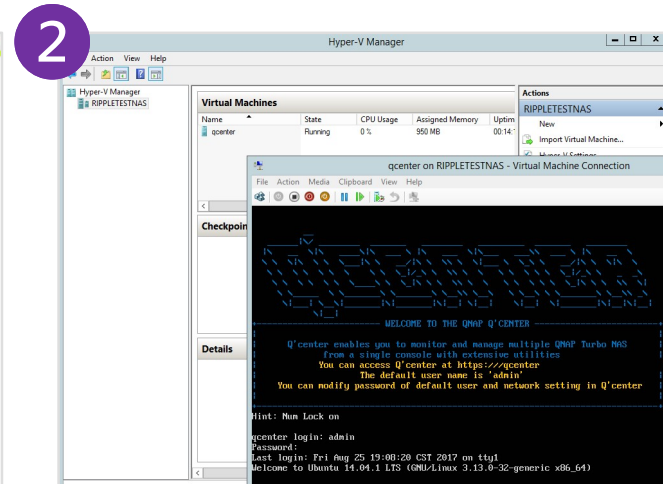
2

Hyper-V Manager

Action View Help

Hyper-V Manager
RIPPLETESTNAS

Virtual Machines

| Name | State | CPU Usage | Assigned Memory | Uptim |
|---|---|---|---|---|
| qcenter | Running | 0 % | 950 MB | 00:14: |

Checkpoi

Details

Actions
RIPPLETESTNAS
New
Import Virtual Machine...
Hyper-V Settings

qcenter on RIPPLETESTNAS - Virtual Machine Connection

File Action Media Clipboard View Help

WELCOME TO THE QNAP Q'CENTER

Q'center enables you to monitor and manage multiple QNAP Turbo NAS
from a single console with extensive utilities
You can access Q'center at https://:/qcenter
The default user name is 'admin'
You can modify password of default user and network setting in Q'center

Hint: Num Lock on

qcenter login: admin
Password:
Last login: Fri Aug 25 19:08:20 CST 2017 on tty1
Welcome to Ubuntu 14.04.1 LTS (GNU/Linux 3.13.0-32-generic x86_64)